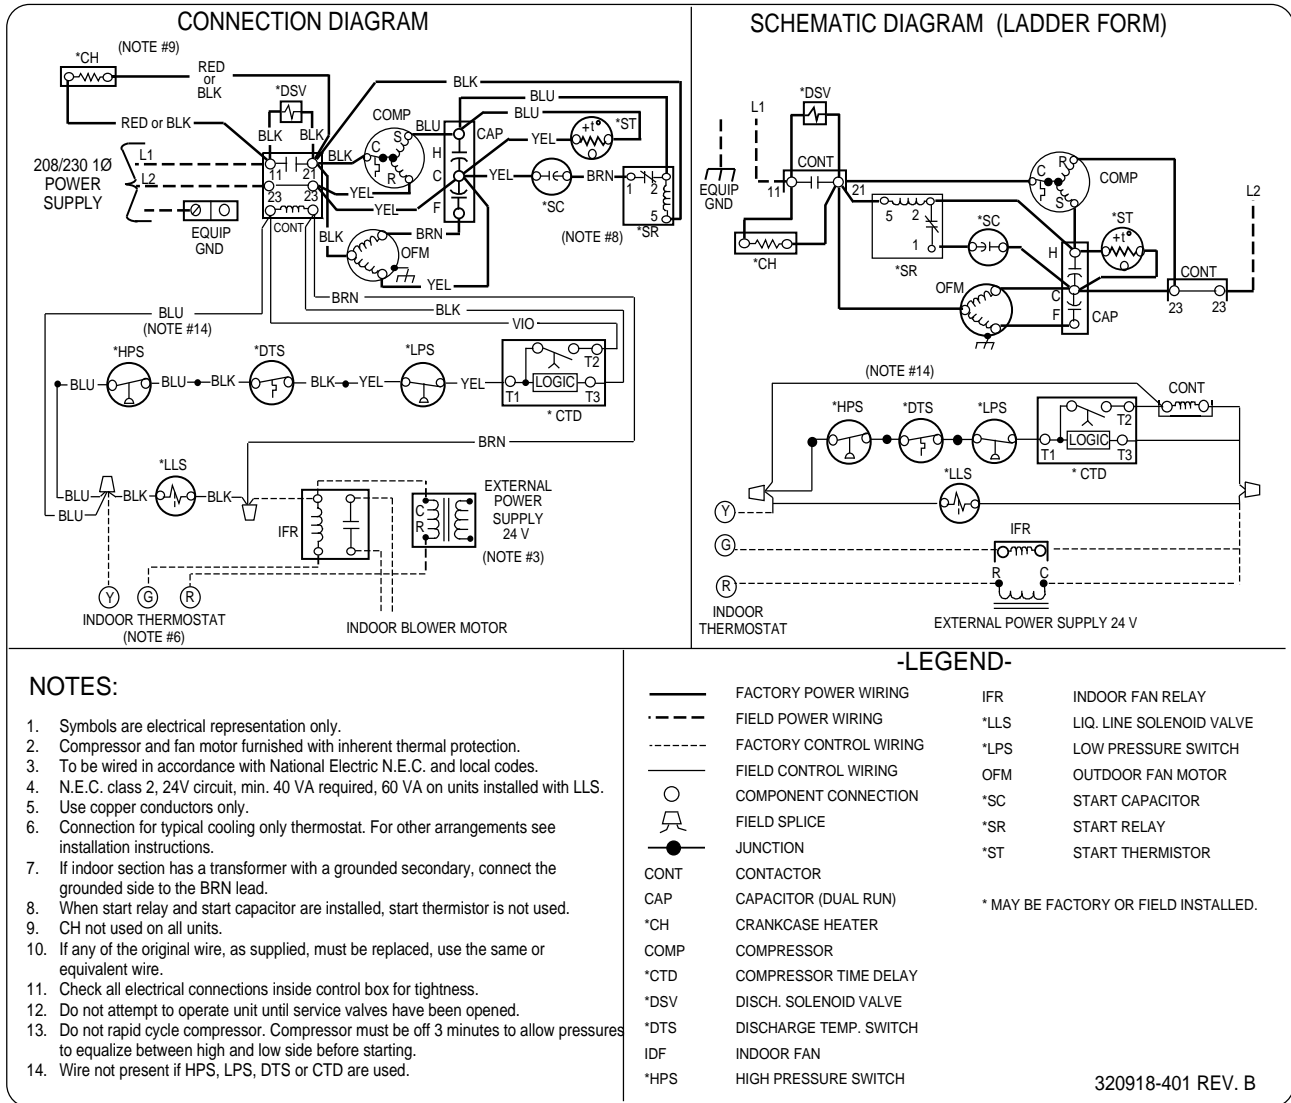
CONNECTION DIAGRAM

*CH (NOTE #9)
RED or BLK
BLK
*DSV
BLU
BLU
RED or BLK
BLK BLK
COMP
BLU
CAP
*ST
YEL
S
+t°
C
R
H
208/230 1Ø POWER SUPPLY
L1
L2
11 21
BLK
23 23
YEL
C
YEL
BRN
1 2
YEL
*SC
F
5
EQUIP GND
CONT
BLK
BRN
(NOTE #8)
*SR
OFM
YEL
BRN
BLU
BLK
(NOTE #14)
VIO
*HPS
*DTS
*LPS
T2
BLU
BLU
BLK
BLK
YEL
YEL
LOGIC
T1
T3
* CTD
BRN
*LLS
EXTERNAL POWER SUPPLY 24 V
BLU
BLK
BLK
C
R
IFR
BLU
(NOTE #3)
Y G R
INDOOR THERMOSTAT (NOTE #6)
INDOOR BLOWER MOTOR

SCHEMATIC DIAGRAM (LADDER FORM)

*DSV
L1
CONT
R
EQUIP GND
11
21
C
COMP
S
L2
5 2
*SC
*ST
1
H
+t°
*CH
*SR
CONT
OFM
C
23 23
F
CAP
(NOTE #14)
CONT
*HPS
*DTS
*LPS
T2
LOGIC
T1
T3
* CTD
*LLS
Y
IFR
G
R C
R
INDOOR THERMOSTAT
EXTERNAL POWER SUPPLY 24 V

NOTES:

1. Symbols are electrical representation only.
2. Compressor and fan motor furnished with inherent thermal protection.
3. To be wired in accordance with National Electric N.E.C. and local codes.
4. N.E.C. class 2, 24V circuit, min. 40 VA required, 60 VA on units installed with LLS.
5. Use copper conductors only.
6. Connection for typical cooling only thermostat. For other arrangements see installation instructions.
7. If indoor section has a transformer with a grounded secondary, connect the grounded side to the BRN lead.
8. When start relay and start capacitor are installed, start thermistor is not used.
9. CH not used on all units.
10. If any of the original wire, as supplied, must be replaced, use the same or equivalent wire.
11. Check all electrical connections inside control box for tightness.
12. Do not attempt to operate unit until service valves have been opened.
13. Do not rapid cycle compressor. Compressor must be off 3 minutes to allow pressures to equalize between high and low side before starting.
14. Wire not present if HPS, LPS, DTS or CTD are used.

-LEGEND-

FACTORY POWER WIRING
FIELD POWER WIRING
FACTORY CONTROL WIRING
FIELD CONTROL WIRING
COMPONENT CONNECTION
FIELD SPLICE
JUNCTION
CONT CONTACTOR
CAP CAPACITOR (DUAL RUN)
*CH CRANKCASE HEATER
COMP COMPRESSOR
*CTD COMPRESSOR TIME DELAY
*DSV DISCH. SOLENOID VALVE
*DTS DISCHARGE TEMP. SWITCH
IDF INDOOR FAN
*HPS HIGH PRESSURE SWITCH
IFR INDOOR FAN RELAY
*LLS LIQ. LINE SOLENOID VALVE
*LPS LOW PRESSURE SWITCH
OFM OUTDOOR FAN MOTOR
*SC START CAPACITOR
*SR START RELAY
*ST START THERMISTOR

* MAY BE FACTORY OR FIELD INSTALLED.

320918-401 REV. B